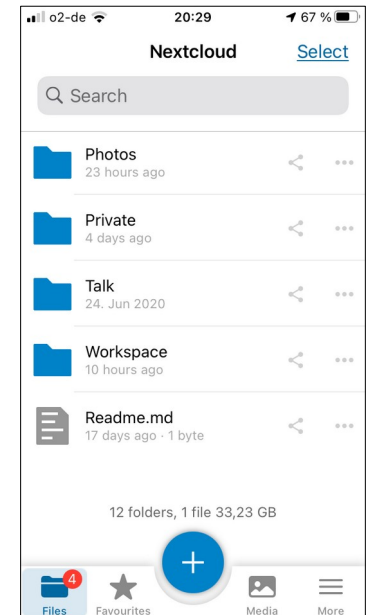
o2-de 20:29 67 %

Nextcloud Select

Search

Photos
23 hours ago

Private
4 days ago

Talk
24. Jun 2020

Workspace
10 hours ago

Readme.md
17 days ago · 1 byte

12 folders, 1 file 33,23 GB

4
Files Favourites Media More